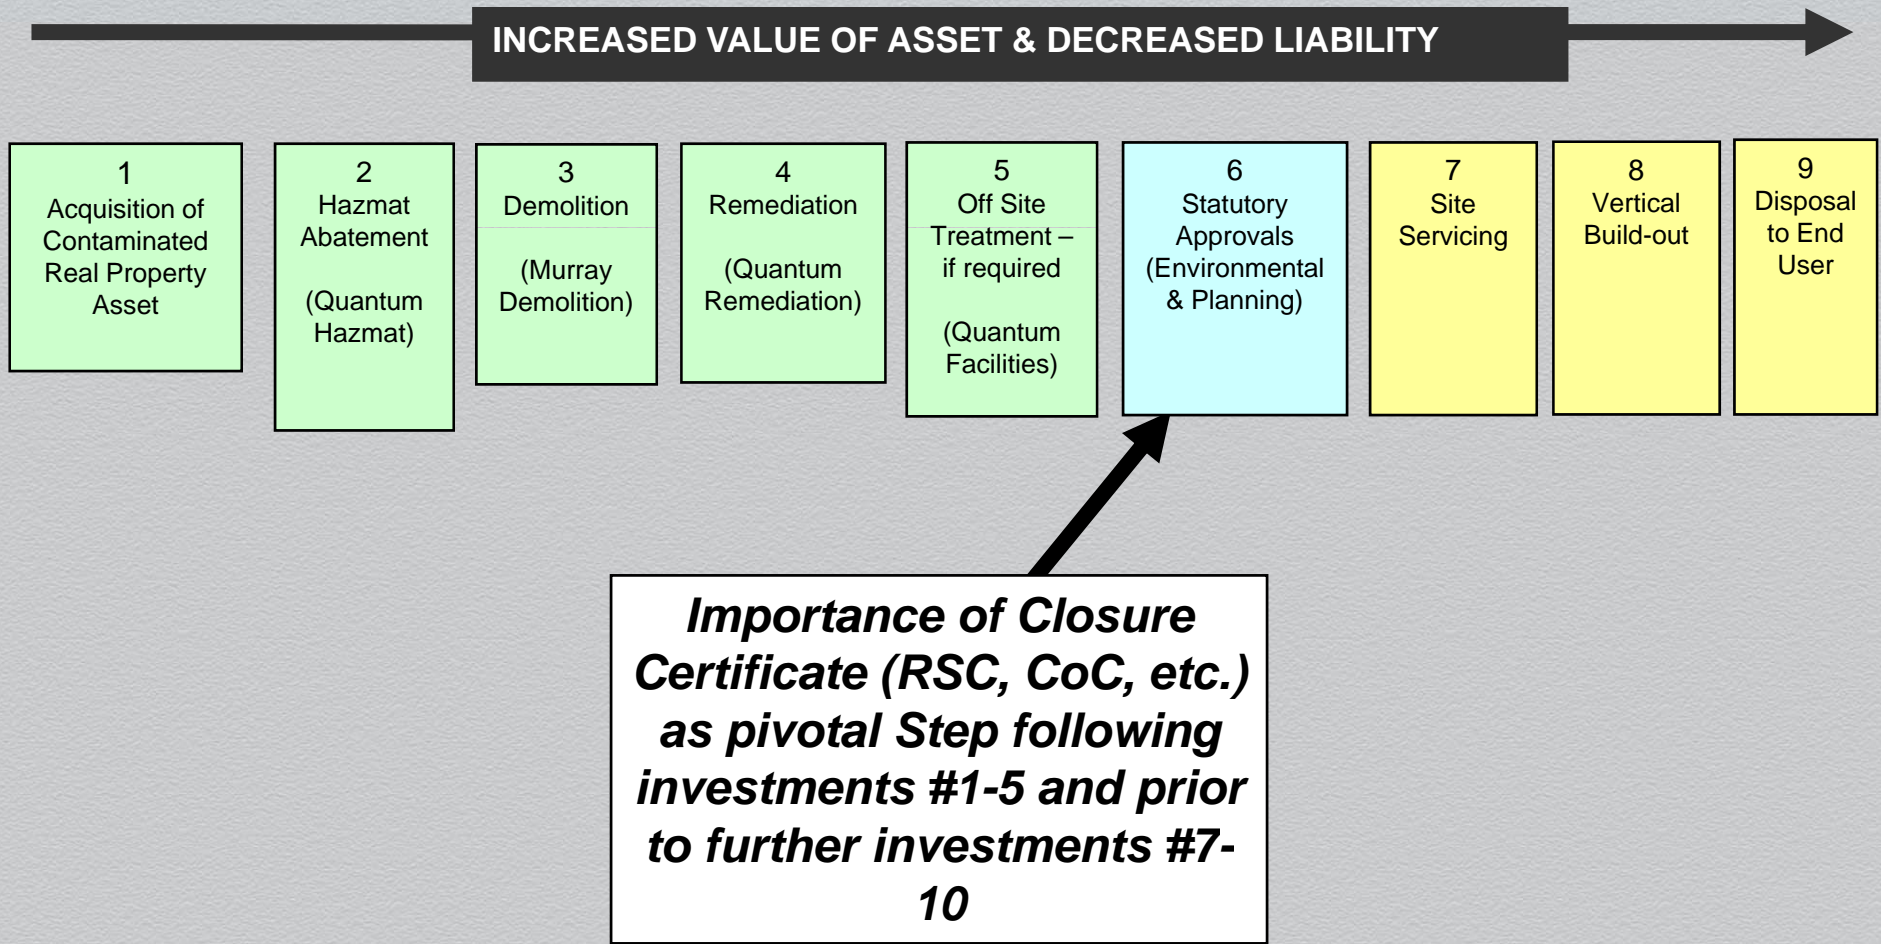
INCREASED VALUE OF ASSET & DECREASED LIABILITY

1
Acquisition of Contaminated Real Property Asset

2
Hazmat Abatement

(Quantum Hazmat)

3
Demolition

(Murray Demolition)

4
Remediation

(Quantum Remediation)

5
Off Site Treatment – if required

(Quantum Facilities)

6
Statutory Approvals (Environmental & Planning)

7
Site Servicing

8
Vertical Build-out

9
Disposal to End User

Importance of Closure Certificate (RSC, CoC, etc.) as pivotal Step following investments #1-5 and prior to further investments #7-10